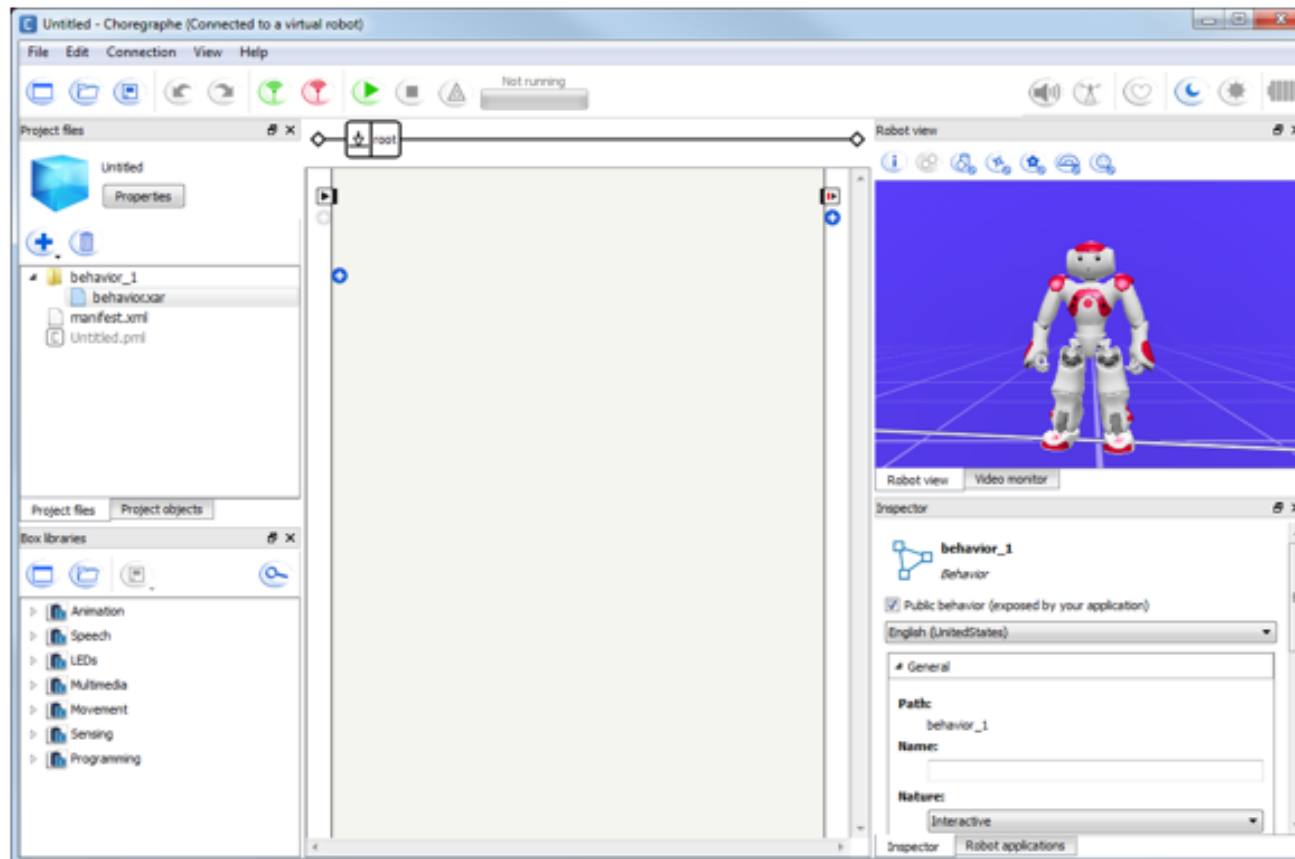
Untitled - Choregraphe (Connected to a virtual robot)

File Edit Connection View Help

Not running

Project files

Untitled

Properties

behavior_1
behavior.xar
manifest.xml
Untitled.pml

Project files | Project objects

Box libraries

Animation
Speech
LEDs
Multimedia
Movement
Sensing
Programming

root

Robot view

Robot view | Video monitor

Inspector

behavior_1
Behavior

Public behavior (exposed by your application)

English (UnitedStates)

General

Path:
behavior_1
Name:

Nature:
Interactive

Inspector | Robot applications